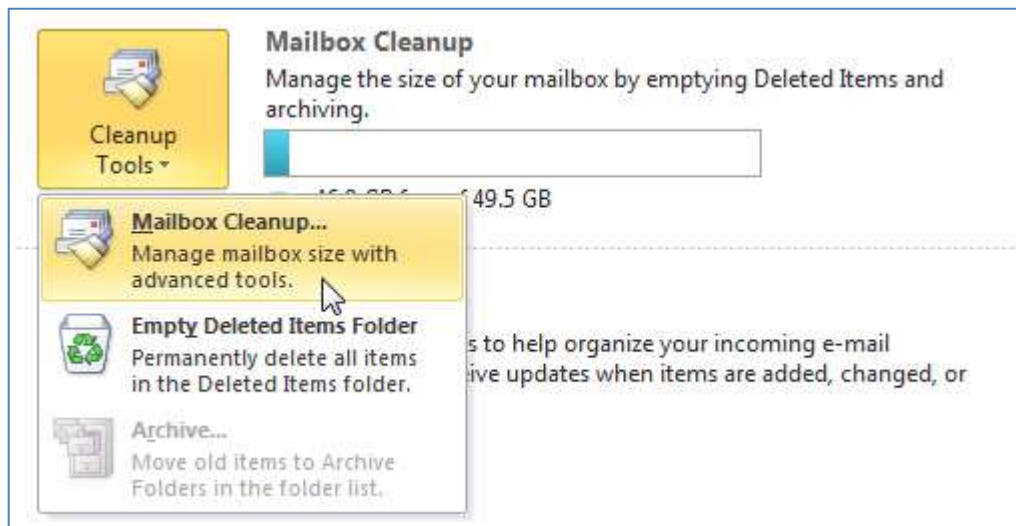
Cleanup Tools

Mailbox Cleanup

Manage the size of your mailbox by emptying Deleted Items and archiving.

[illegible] 49.5 GB

Mailbox Cleanup...

Manage mailbox size with advanced tools.

Empty Deleted Items Folder

Permanently delete all items in the Deleted Items folder.

Archive...

Move old items to Archive Folders in the folder list.

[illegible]s to help organize your incoming e-mail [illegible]ive updates when items are added, changed, or